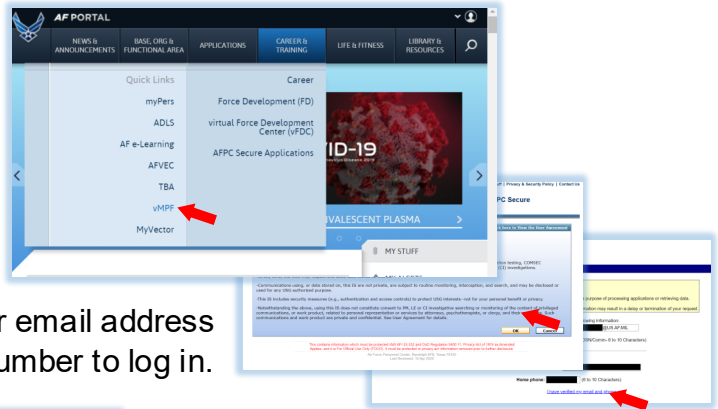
AF PORTAL

NEWS & ANNOUNCEMENTS

BASE, ORG & FUNCTIONAL AREA

APPLICATIONS

CAREER & TRAINING

LIFE & FITNESS

LIBRARY & RESOURCES

Quick Links

myPers

ADLS

AF e-Learning

AFVEC

TBA

vMPF

MyVector

Career

Force Development (FD)

virtual Force Development Center (vFDC)

AFPC Secure Applications

VID-19

VALESCENT PLASMA

MY STUFF

| Privacy & Security Policy | Contact Us

PC Secure

OK

Cancel

Home phone: (8 to 10 Characters)

I have verified my email and phone

r email address

umber to log in.